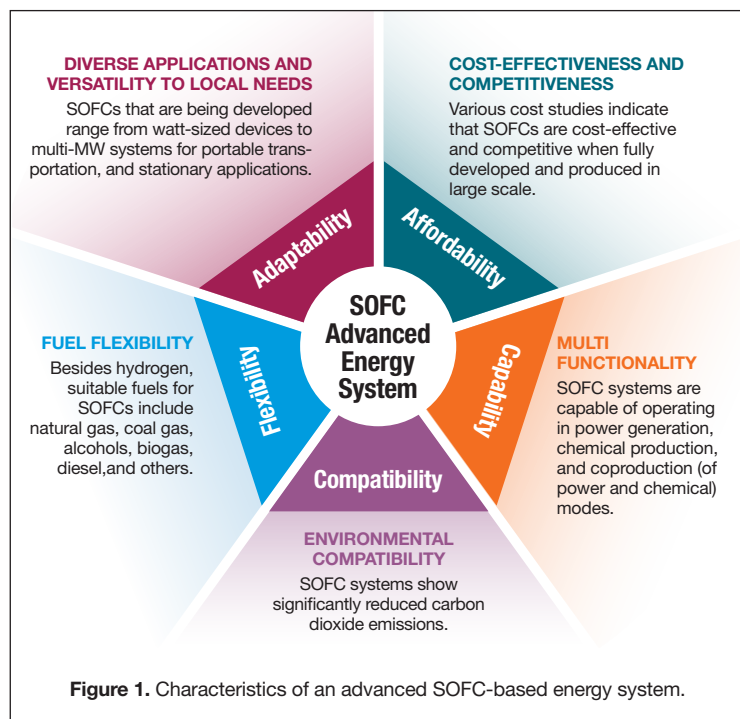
DIVERSE APPLICATIONS AND VERSATILITY TO LOCAL NEEDS

SOFCs that are being developed range from watt-sized devices to multi-MW systems for portable transportation, and stationary applications.

COST-EFFECTIVENESS AND COMPETITIVENESS

Various cost studies indicate that SOFCs are cost-effective and competitive when fully developed and produced in large scale.

Adaptability

Affordability

SOFC Advanced Energy System

FUEL FLEXIBILITY

Besides hydrogen, suitable fuels for SOFCs include natural gas, coal gas, alcohols, biogas, diesel,and others.

Flexibility

Capability

MULTI FUNCTIONALITY

SOFC systems are capable of operating in power generation, chemical production, and coproduction (of power and chemical) modes.

Compatibility

ENVIRONMENTAL COMPATIBILITY

SOFC systems show significantly reduced carbon dioxide emissions.

Figure 1. Characteristics of an advanced SOFC-based energy system.